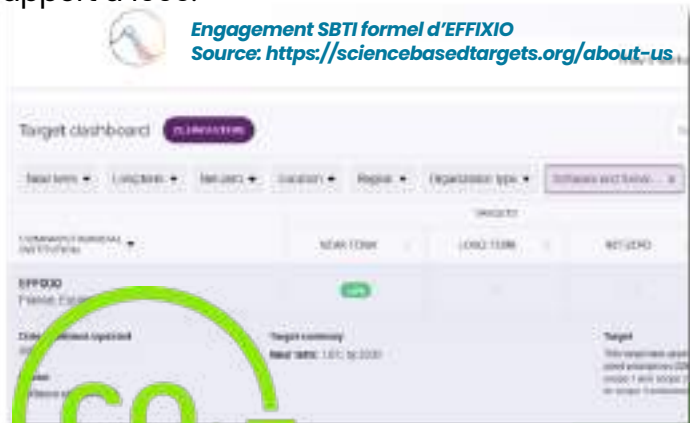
Engagement SBTI formel d'EFFIXIO
Source: https://sciencebasedtargets.org/about-us

Target dashboard

Near term ▾ Long term ▾ Net zero ▾ Location ▾ Region ▾ Organization type ▾ Software and Servi... ×

TARGETS

COMPANY/FINANCIAL INSTITUTION ▾ NEAR TERM LONG TERM NET ZERO

EFFIXIO
France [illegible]

Date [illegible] updated

Target summary
Near term: 1.5°C by 2030

Target

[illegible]